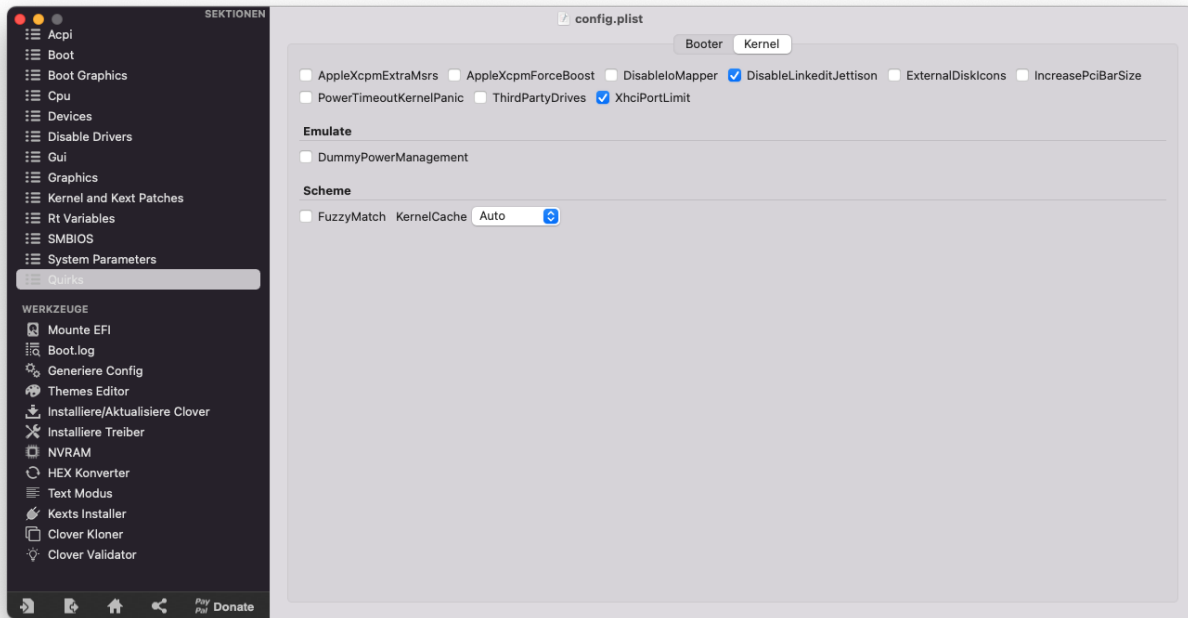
SEKTIONEN
Acpi
Boot
Boot Graphics
Cpu
Devices
Disable Drivers
Gui
Graphics
Kernel and Kext Patches
Rt Variables
SMBIOS
System Parameters
Quirks

WERKZEUGE
Mounte EFI
Boot.log
Generiere Config
Themes Editor
Installiere/Aktualisiere Clover
Installiere Treiber
NVRAM
HEX Konverter
Text Modus
Kexts Installer
Clover Kloner
Clover Validator

Pay Pal Donate

config.plist

Booter Kernel

AppleXcpmExtraMsrs AppleXcpmForceBoost DisableIoMapper DisableLinkeditJettison ExternalDiskIcons IncreasePciBarSize PowerTimeoutKernelPanic ThirdPartyDrives XhciPortLimit

Emulate

DummyPowerManagement

Scheme

FuzzyMatch KernelCache Auto